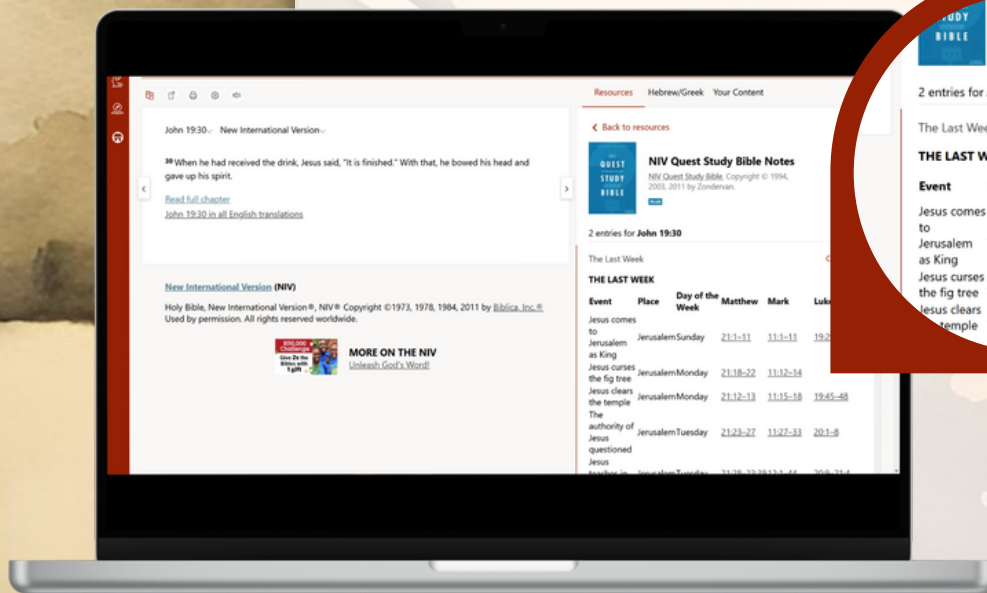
John 19:30 New International Version

$^{30}$ When he had received the drink, Jesus said, "It is finished." With that, he bowed his head and gave up his spirit.

Read full chapter
John 19:30 in all English translations

New International Version (NIV)

Holy Bible, New International Version®, NIV® Copyright ©1973, 1978, 1984, 2011 by Biblica, Inc.® Used by permission. All rights reserved worldwide.

MORE ON THE NIV
Unleash God's Word!

Resources Hebrew/Greek Your Content

Back to resources

QUEST STUDY BIBLE

NIV Quest Study Bible Notes
NIV Quest Study Bible. Copyright © 1994, 2003, 2011 by Zondervan.

2 entries for John 19:30

The Last Week

THE LAST WEEK

| Event | Place | Day of the Week | Matthew | Mark | Luke |
|---|---|---|---|---|---|
| Jesus comes to Jerusalem as King | Jerusalem | Sunday | 21:1–11 | 11:1–11 | 19:2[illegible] |
| Jesus curses the fig tree | Jerusalem | Monday | 21:18–22 | 11:12–14 | |
| Jesus clears the temple | Jerusalem | Monday | 21:12–13 | 11:15–18 | 19:45–48 |
| The authority of Jesus questioned | Jerusalem | Tuesday | 21:23–27 | 11:27–33 | 20:1–8 |
| Jesus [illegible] | Jerusalem | Tuesday | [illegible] | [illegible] | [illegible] |

STUDY BIBLE

2 entries for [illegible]

The Last Wee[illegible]

THE LAST W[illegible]

Event

Jesus comes to Jerusalem as King
Jesus curses the fig tree
Jesus clears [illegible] temple